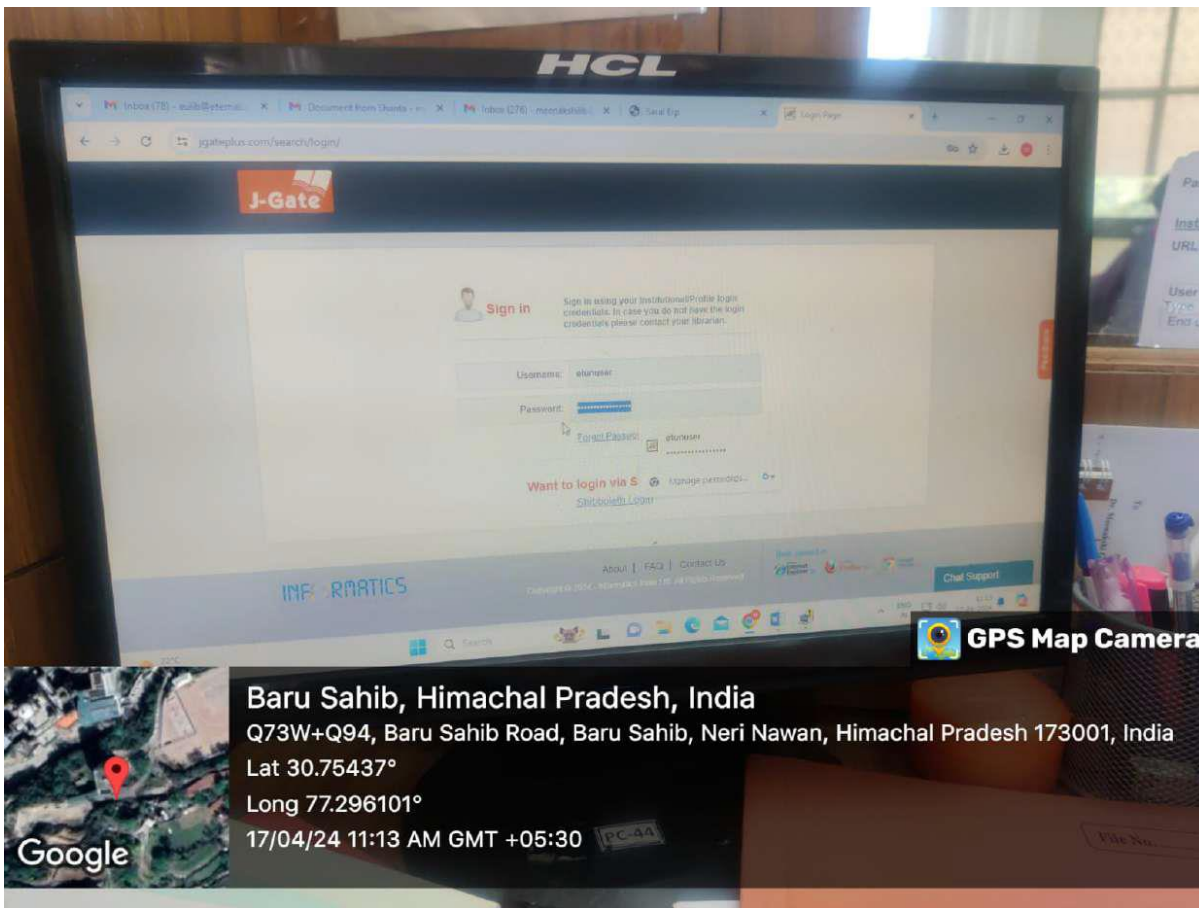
HCL

Inbox (78) - eulib@eternal... | Document from Shweta | Inbox (276) - meenakshi... | Saral Erp | Login Page

jgateplus.com/search/login/

J-Gate

Sign in

Sign in using your Institutional/Profile login credentials. In case you do not have the login credentials please contact your librarian.

Username: eluruser

Password: ••••••••••••••

Forgot Password

eluruser
••••••••••••••

Want to login via S

Manage passwords...

Shibboleth Login

About | FAQ | Contact Us

Copyright © 2024, Informatics India Ltd. All rights reserved.

INFORMATICS

Chat Support

Search

GPS Map Camera

Baru Sahib, Himachal Pradesh, India

Q73W+Q94, Baru Sahib Road, Baru Sahib, Neri Nawan, Himachal Pradesh 173001, India

Lat 30.75437°

Long 77.296101°

17/04/24 11:13 AM GMT +05:30

PC-44

Google

File No.